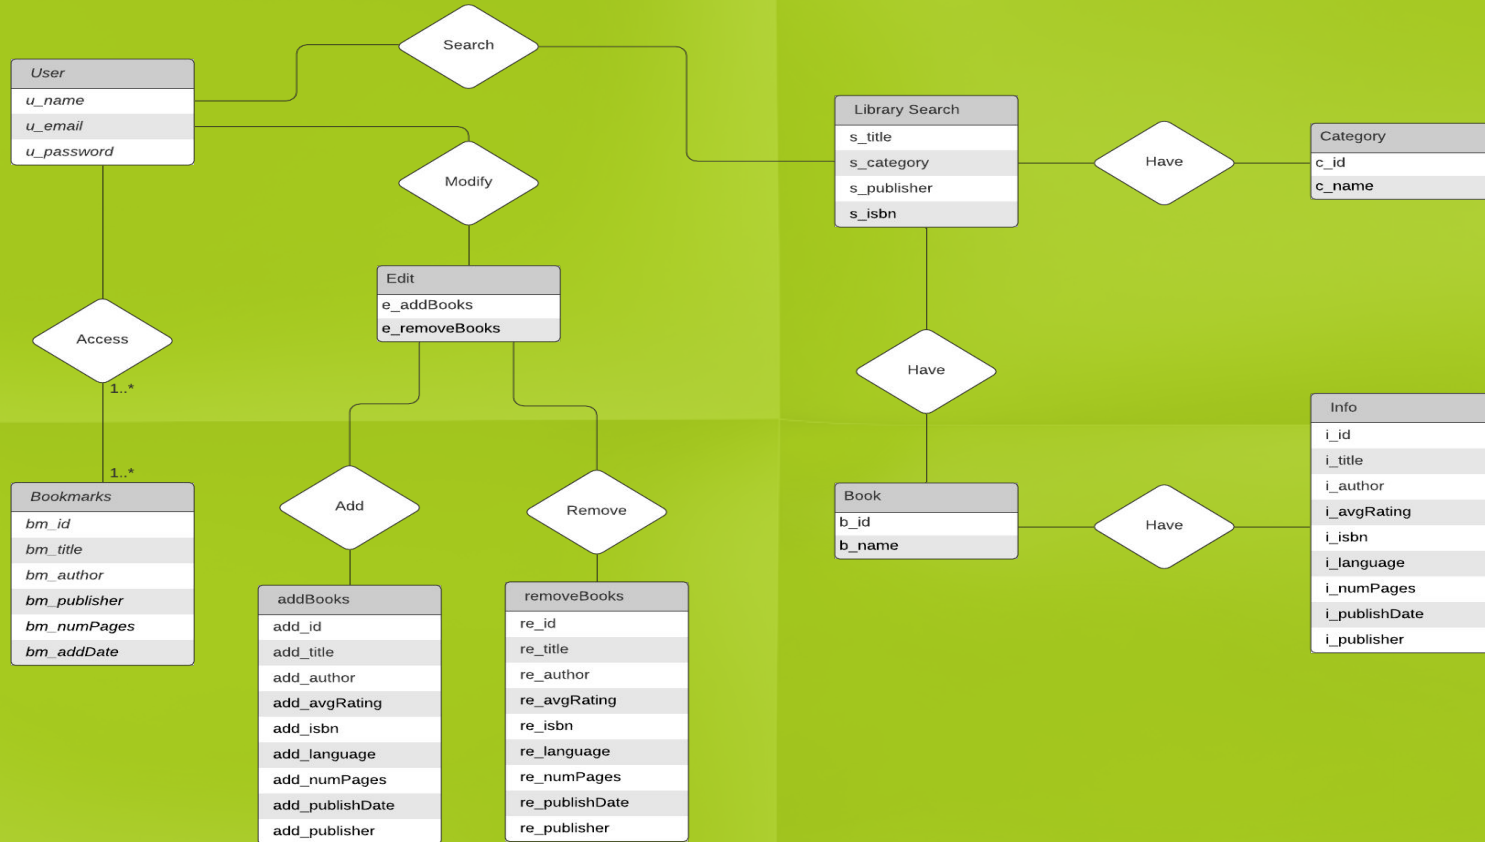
Search

User
u_name
u_email
u_password

Modify

Library Search
s_title
s_category
s_publisher
s_isbn

Have

Category
c_id
c_name

Edit
e_addBooks
e_removeBooks

Access

1..*

1..*

Have

Info
i_id
i_title
i_author
i_avgRating
i_isbn
i_language
i_numPages
i_publishDate
i_publisher

Bookmarks
bm_id
bm_title
bm_author
bm_publisher
bm_numPages
bm_addDate

Add

Remove

Book
b_id
b_name

Have

addBooks
add_id
add_title
add_author
add_avgRating
add_isbn
add_language
add_numPages
add_publishDate
add_publisher

removeBooks
re_id
re_title
re_author
re_avgRating
re_isbn
re_language
re_numPages
re_publishDate
re_publisher